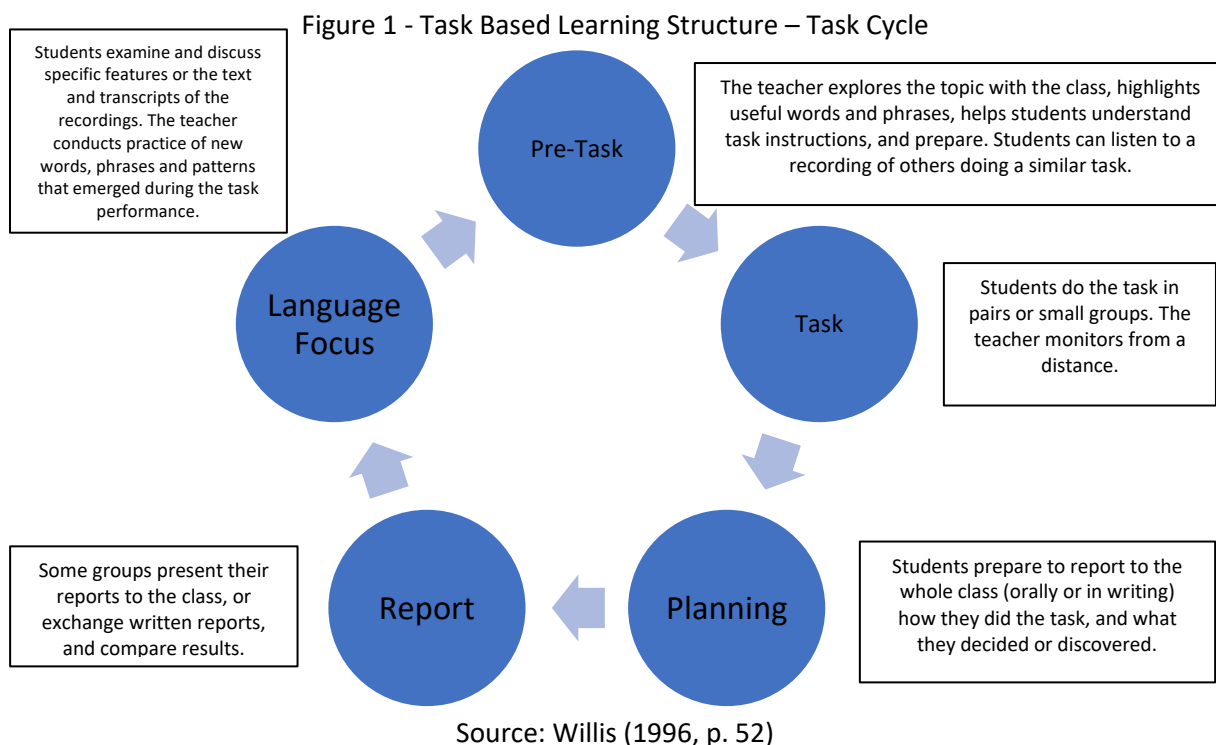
Figure 1 - Task Based Learning Structure – Task Cycle

Students examine and discuss specific features or the text and transcripts of the recordings. The teacher conducts practice of new words, phrases and patterns that emerged during the task performance.

Pre-Task

The teacher explores the topic with the class, highlights useful words and phrases, helps students understand task instructions, and prepare. Students can listen to a recording of others doing a similar task.

Language Focus

Task

Students do the task in pairs or small groups. The teacher monitors from a distance.

Some groups present their reports to the class, or exchange written reports, and compare results.

Report

Planning

Students prepare to report to the whole class (orally or in writing) how they did the task, and what they decided or discovered.

Source: Willis (1996, p. 52)